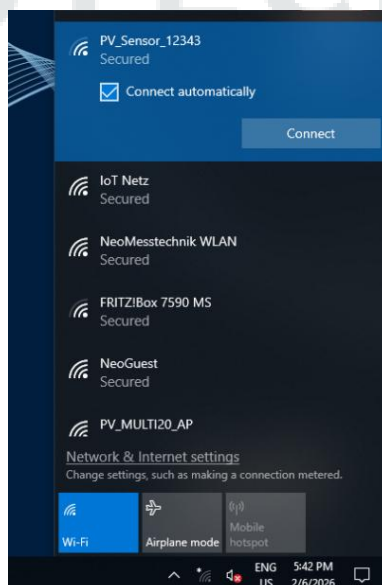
PV_Sensor_12343
Secured

Connect automatically

Connect

IoT Netz
Secured

NeoMesstechnik WLAN
Secured

FRITZ!Box 7590 MS
Secured

NeoGuest
Secured

PV_MULTI20_AP

Network & Internet settings
Change settings, such as making a connection metered.

Wi-Fi

Airplane mode

Mobile hotspot

ENG
US

5:42 PM
2/6/2026